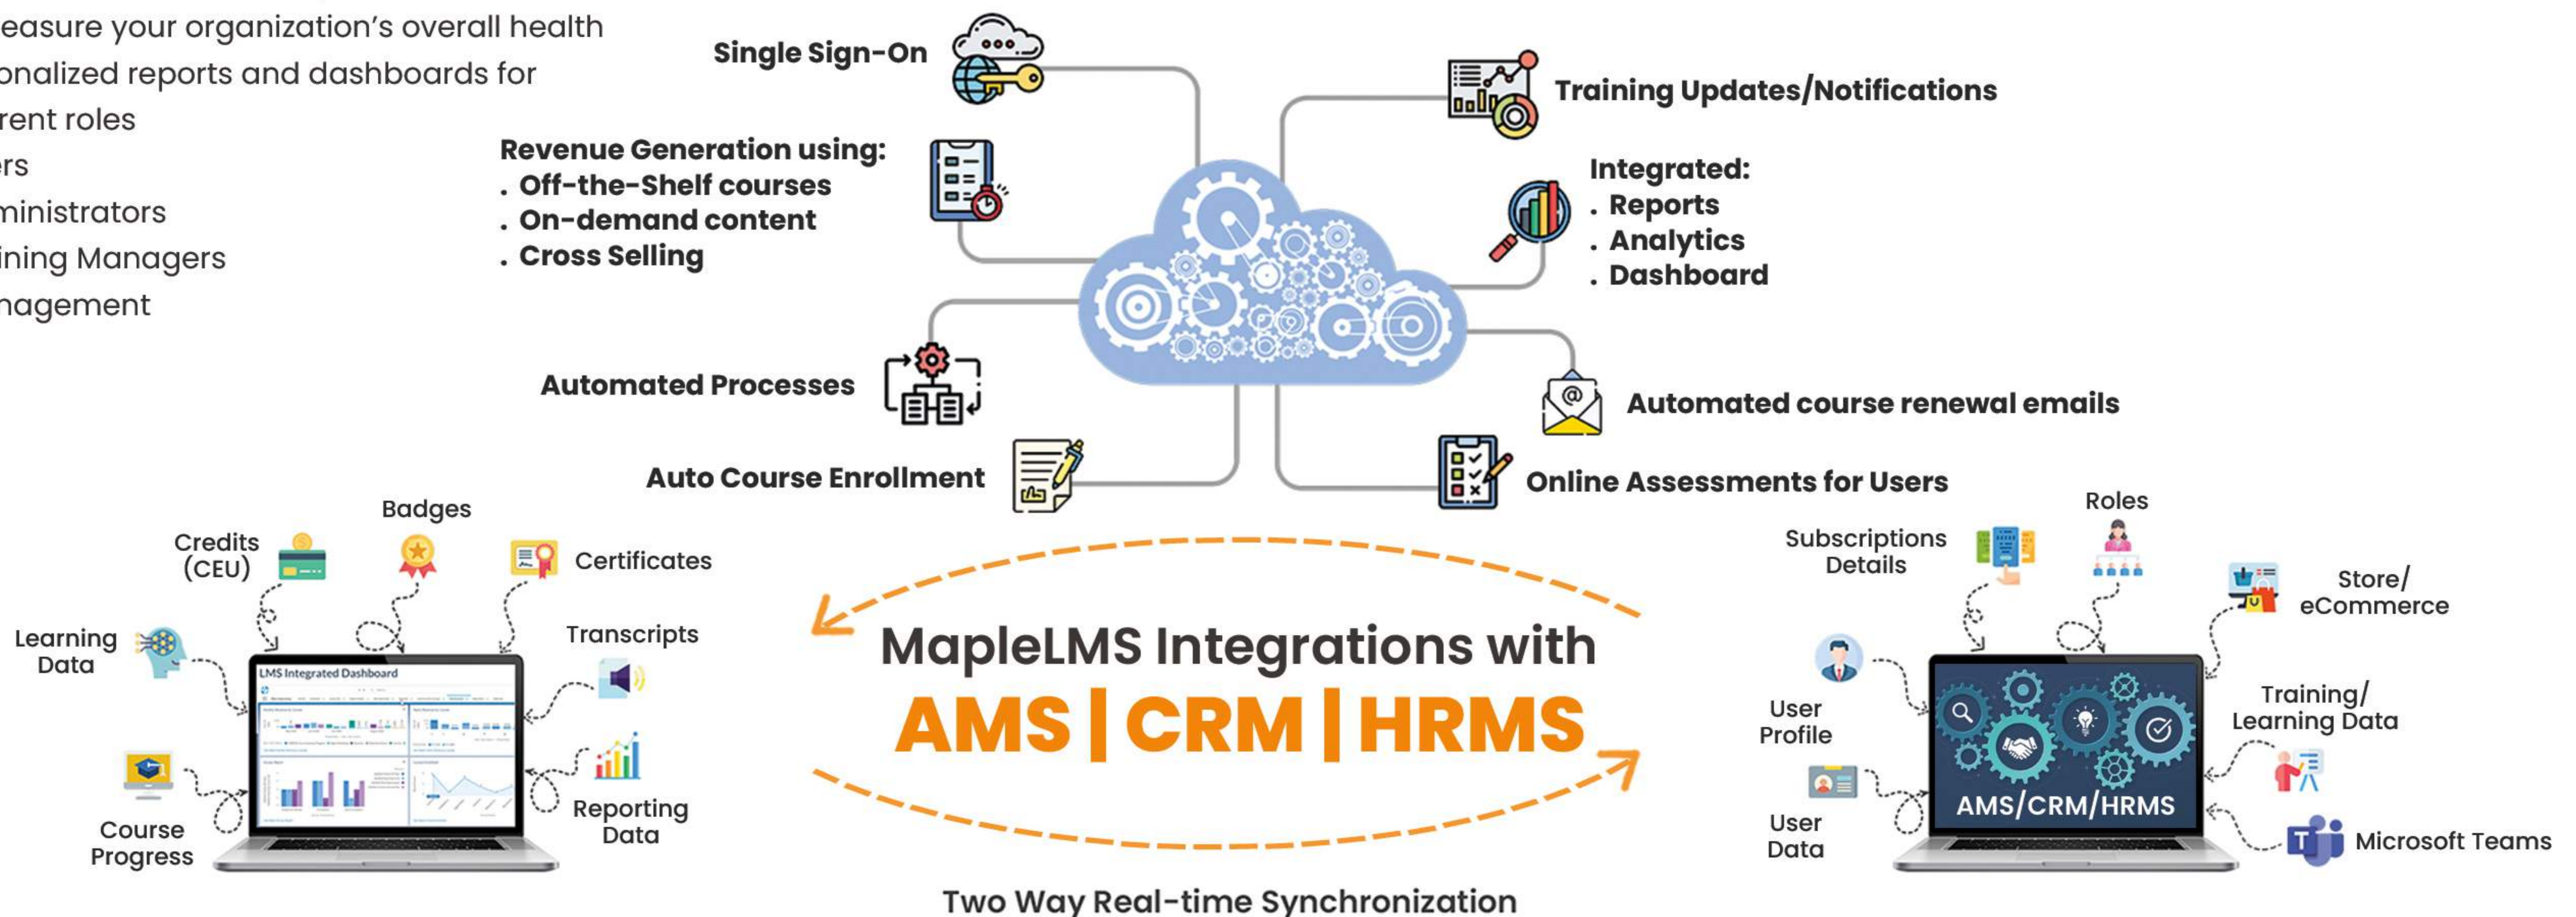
easure your organization's overall health
onalized reports and dashboards for
rent roles
ers
ministrators
ining Managers
nagement

Single Sign-On

Revenue Generation using:
. Off-the-Shelf courses
. On-demand content
. Cross Selling

Automated Processes

Auto Course Enrollment

Training Updates/Notifications

Integrated:
. Reports
. Analytics
. Dashboard

Automated course renewal emails

Online Assessments for Users

Badges

Credits (CEU)

Certificates

Learning Data

Transcripts

LMS Integrated Dashboard

Course Progress

Reporting Data

MapleLMS Integrations with
AMS | CRM | HRMS

Two Way Real-time Synchronization

Roles

Subscriptions Details

Store/ eCommerce

User Profile

Training/ Learning Data

AMS/CRM/HRMS

User Data

Microsoft Teams